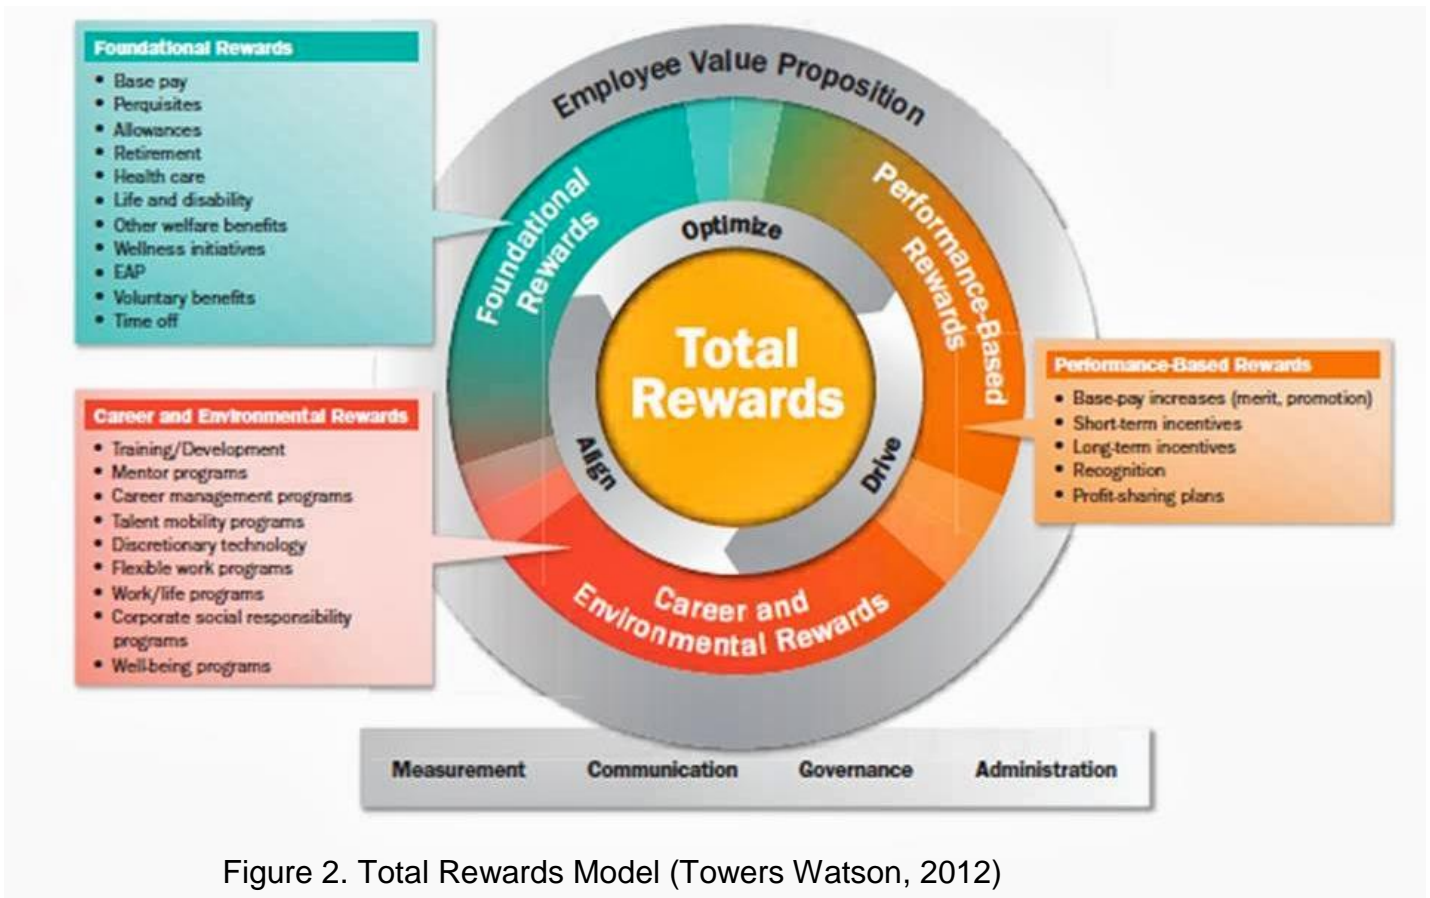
Foundational Rewards
- Base pay
- Perquisites
- Allowances
- Retirement
- Health care
- Life and disability
- Other welfare benefits
- Wellness initiatives
- EAP
- Voluntary benefits
- Time off

Career and Environmental Rewards
- Training/Development
- Mentor programs
- Career management programs
- Talent mobility programs
- Discretionary technology
- Flexible work programs
- Work/life programs
- Corporate social responsibility programs
- Well-being programs

Employee Value Proposition

Foundational Rewards

Performance-Based Rewards

Optimize

Total Rewards

Align

Drive

Career and Environmental Rewards

Performance-Based Rewards
- Base-pay increases (merit, promotion)
- Short-term incentives
- Long-term incentives
- Recognition
- Profit-sharing plans

Measurement Communication Governance Administration

Figure 2. Total Rewards Model (Towers Watson, 2012)